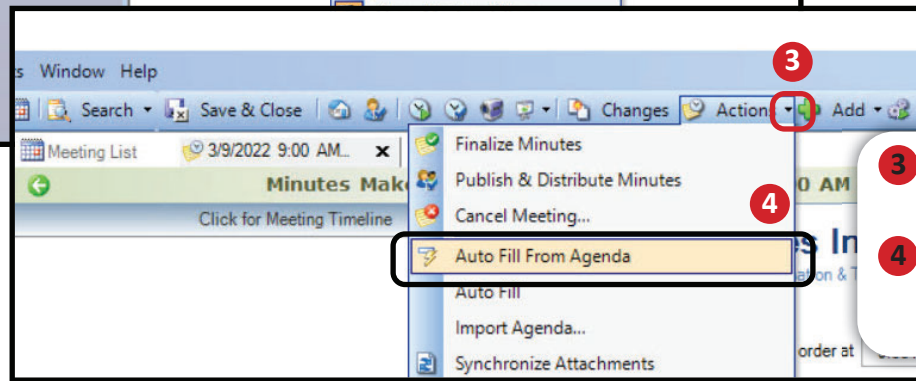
s Window Help

Search Save & Close Changes Actions Add

3

Meeting List 3/9/2022 9:00 AM.. ×

Minutes Mak

Click for Meeting Timeline

Finalize Minutes

Publish & Distribute Minutes

Cancel Meeting...

4

Auto Fill From Agenda

Auto Fill

Import Agenda...

Synchronize Attachments

0 AM

s In

ation & T

order at

3

4